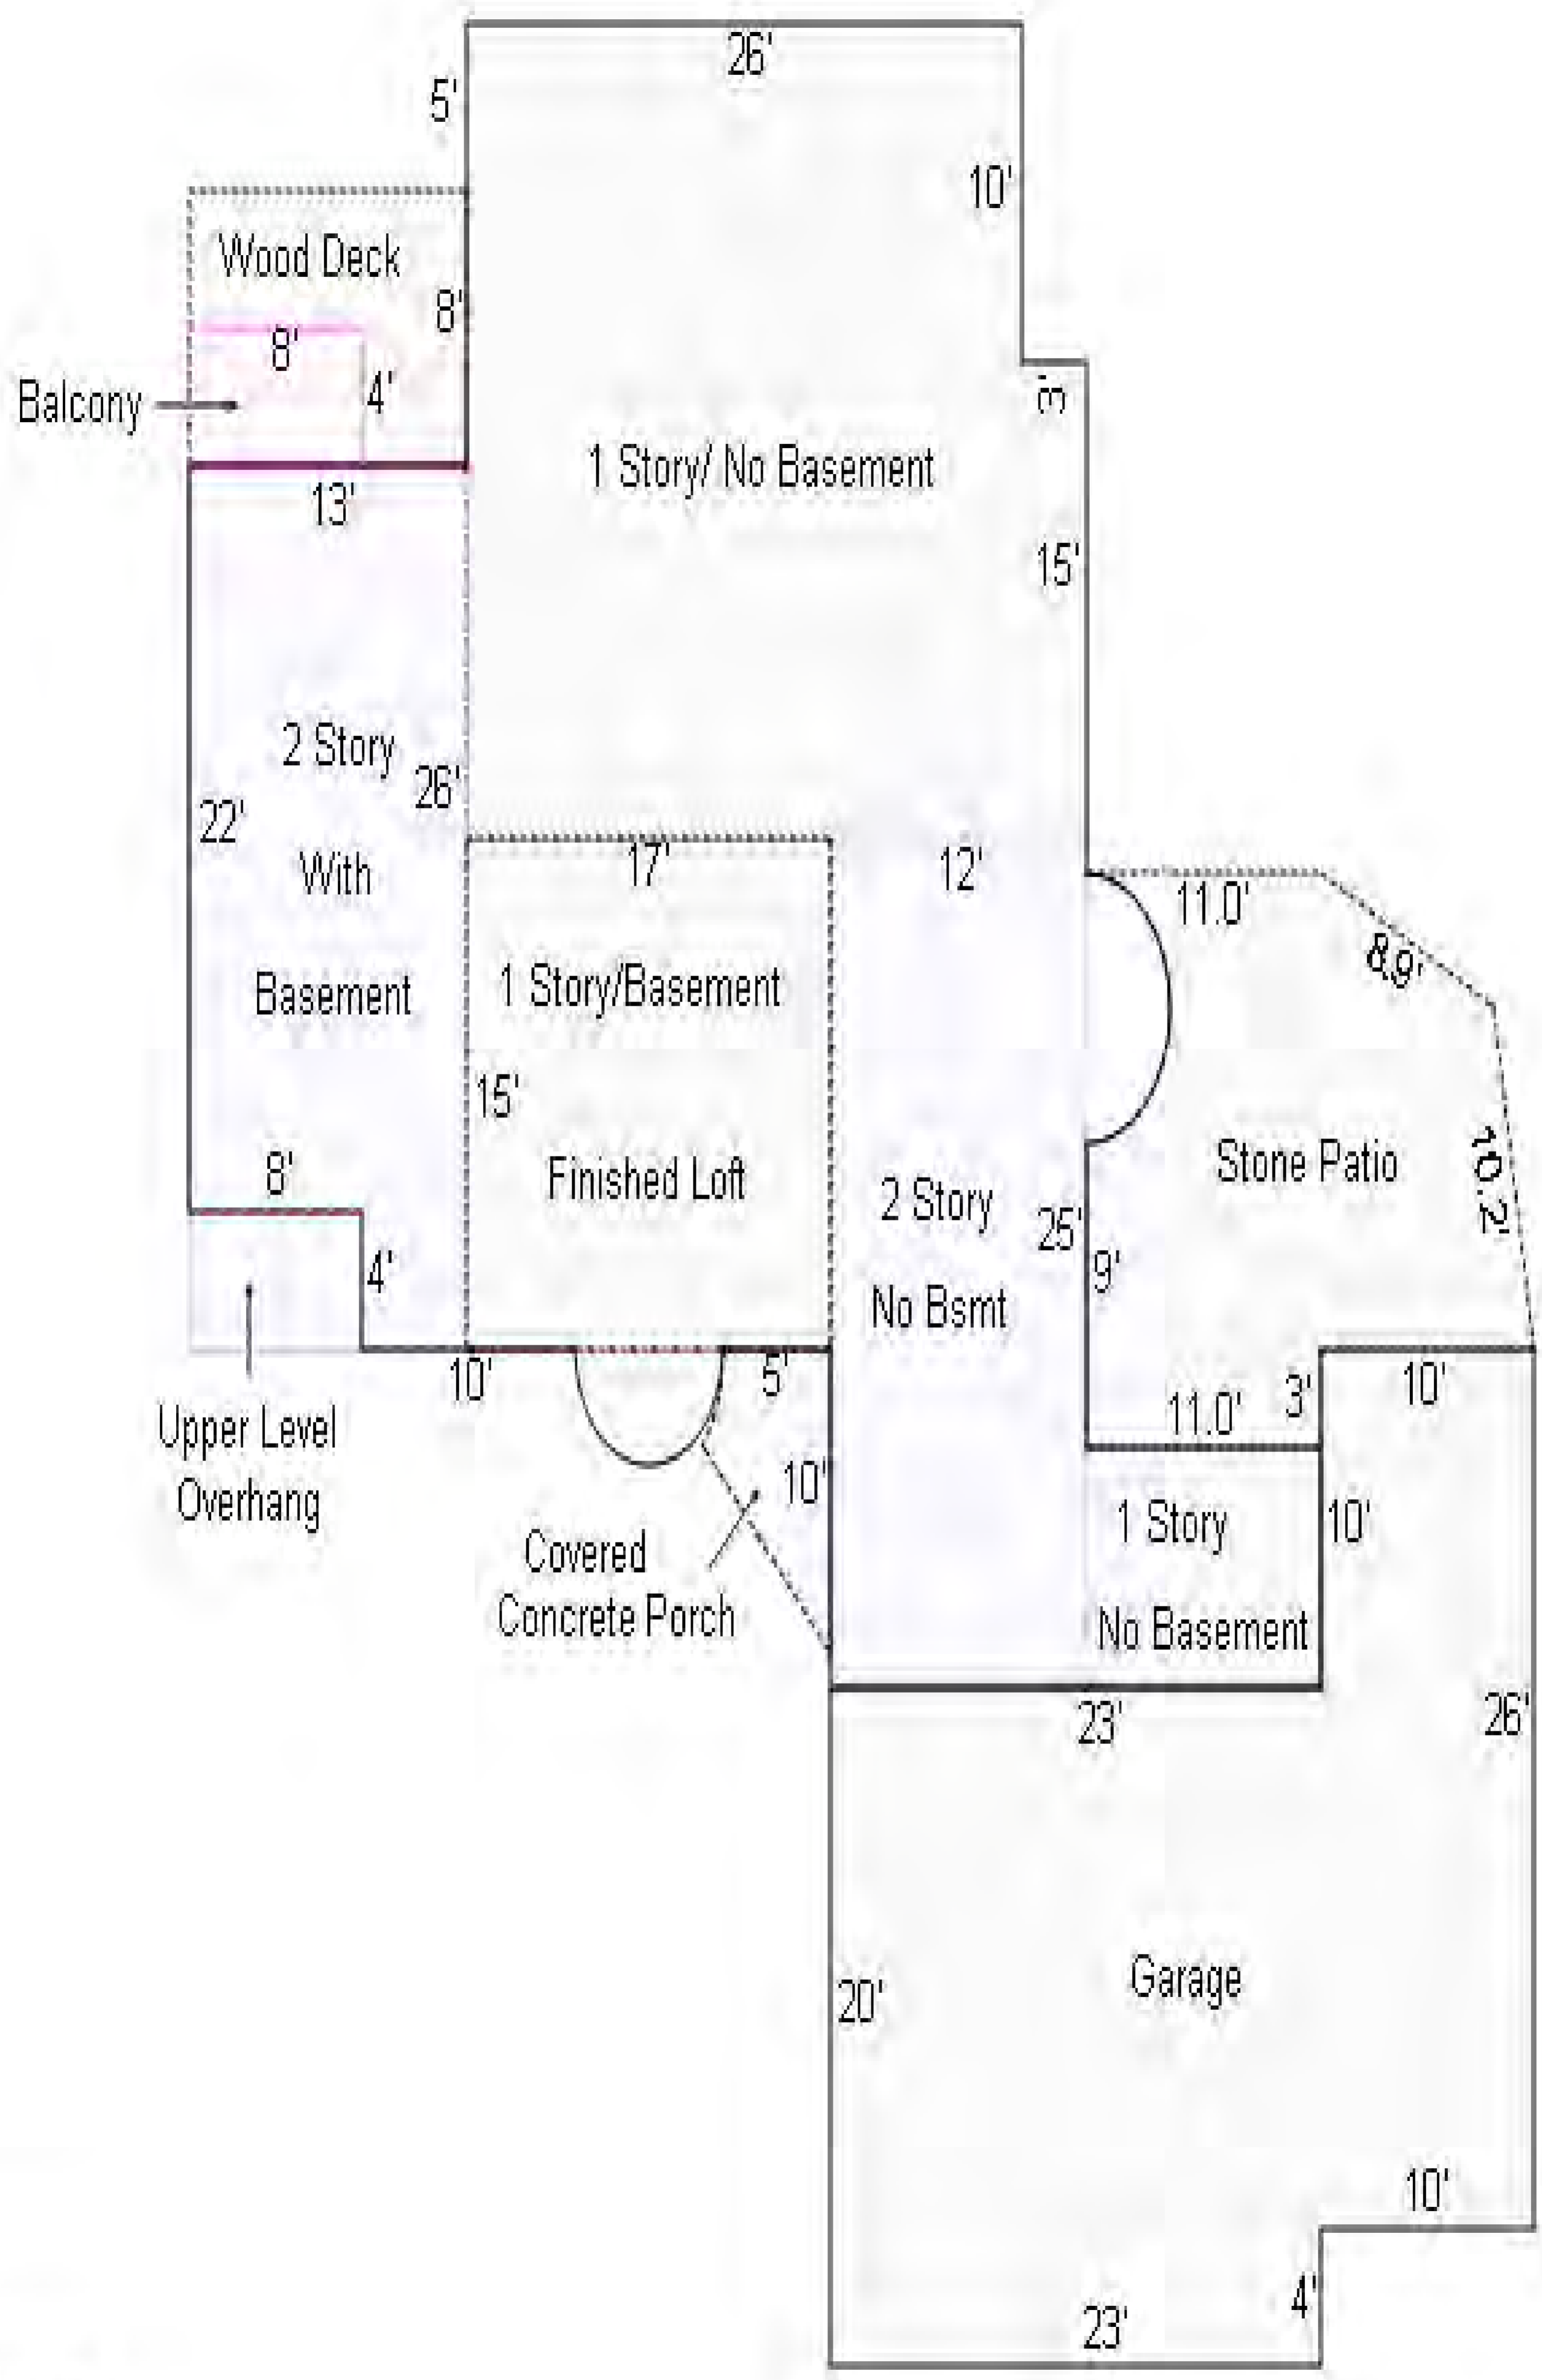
26'

5'

10'

Wood Deck

8'

8'

Balcony

4'

3'

1 Story/ No Basement

13'

15'

2 Story

26'

22'

With

17'

12'

11.0'

8.9'

Basement

1 Story/Basement

15'

Finished Loft

Stone Patio

10.2'

8'

2 Story

25'

9'

No Bsmt

4'

10'

5'

3'

10'

11.0'

Upper Level Overhang

10'

1 Story

10'

Covered Concrete Porch

No Basement

23'

26'

Garage

20'

10'

4'

23'